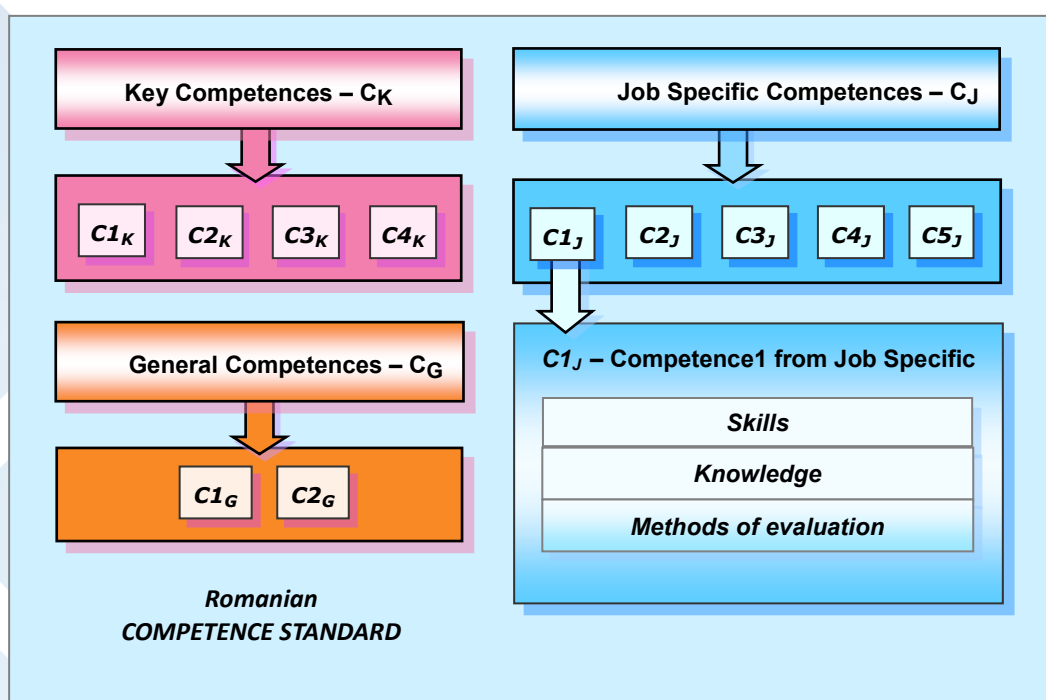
Key Competences – $C_K$

$C1_K$ $C2_K$ $C3_K$ $C4_K$

General Competences – $C_G$

$C1_G$ $C2_G$

Job Specific Competences – $C_J$

$C1_J$ $C2_J$ $C3_J$ $C4_J$ $C5_J$

$C1_J$ – Competence1 from Job Specific

Skills

Knowledge

Methods of evaluation

Romanian
COMPETENCE STANDARD